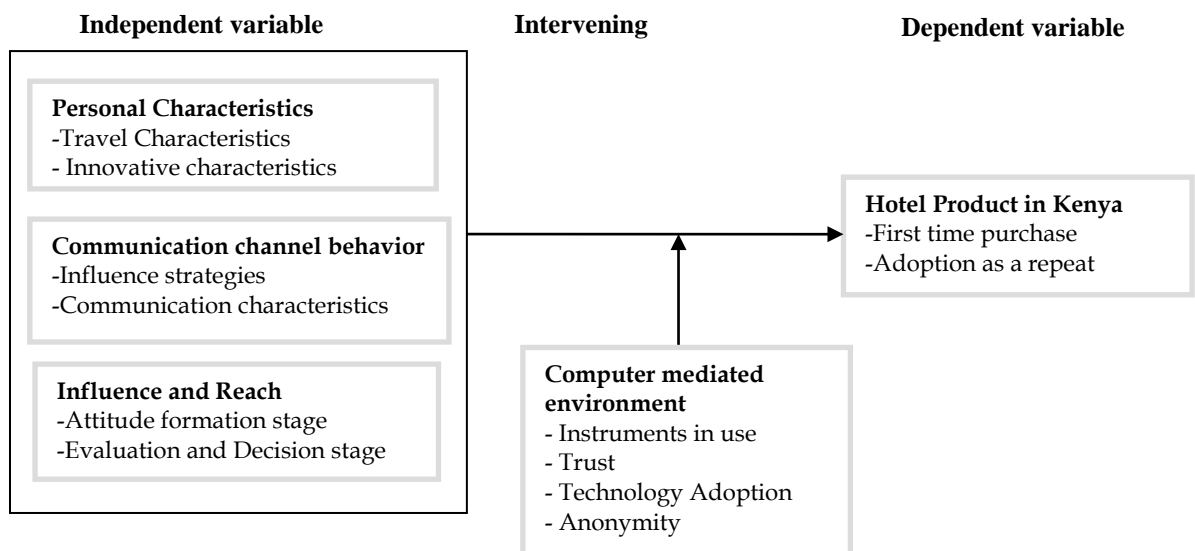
Independent variable

Intervening

Dependent variable

Personal Characteristics
-Travel Characteristics
- Innovative characteristics

Communication channel behavior
-Influence strategies
-Communication characteristics

Influence and Reach
-Attitude formation stage
-Evaluation and Decision stage

Hotel Product in Kenya
-First time purchase
-Adoption as a repeat

Computer mediated environment
- Instruments in use
- Trust
- Technology Adoption
- Anonymity